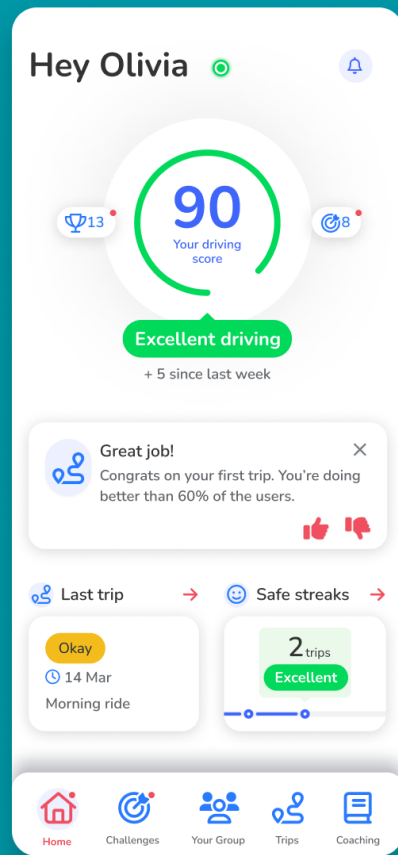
Hey Olivia

13

90
Your driving score

8

Excellent driving

+ 5 since last week

Great job!
Congrats on your first trip. You're doing better than 60% of the users.

Last trip

Okay
14 Mar
Morning ride

Safe streaks

2 trips
Excellent

Home
Challenges
Your Group
Trips
Coaching